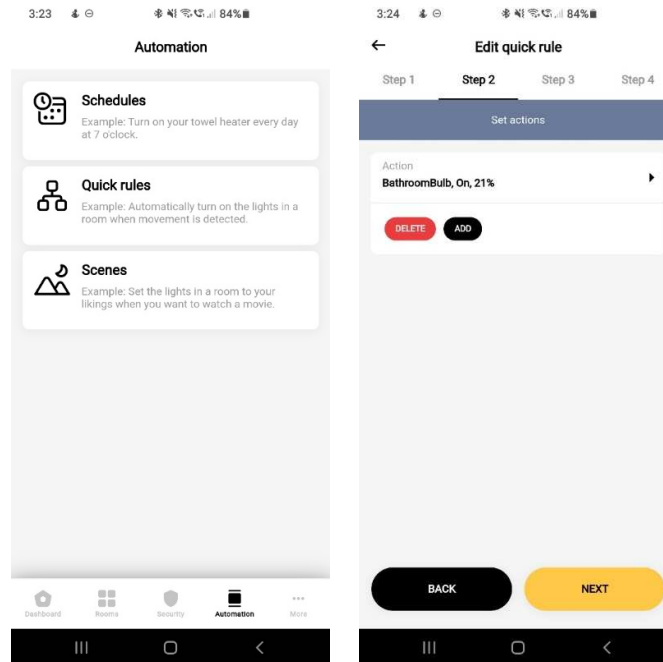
3:23 84%

Automation

Schedules
Example: Turn on your towel heater every day at 7 o'clock.

Quick rules
Example: Automatically turn on the lights in a room when movement is detected.

Scenes
Example: Set the lights in a room to your likings when you want to watch a movie.

Dashboard Rooms Security Automation More

3:24 84%

Edit quick rule

Step 1 Step 2 Step 3 Step 4

Set actions

Action
BathroomBulb, On, 21%

DELETE ADD

BACK NEXT